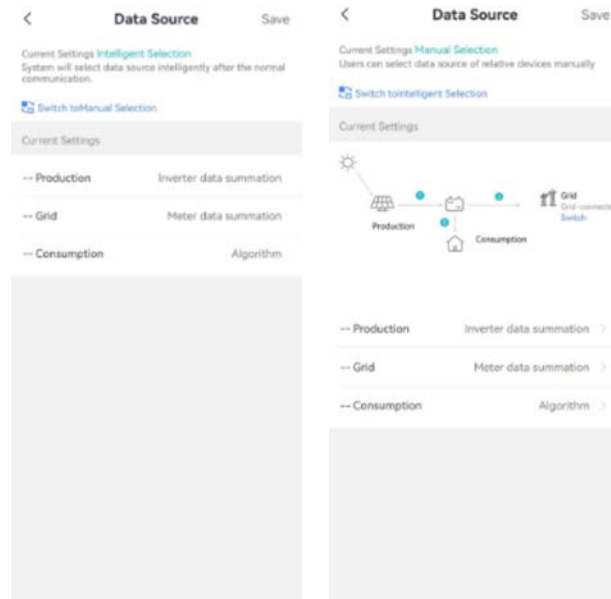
Data Source

Save

Current Settings Intelligent Selection
System will select data source intelligently after the normal communication.

Switch toManual Selection

Current Settings

-- Production Inverter data summation

-- Grid Meter data summation

-- Consumption Algorithm

Data Source

Save

Current Settings Manual Selection
Users can select data source of relative devices manually

Switch tointelligent Selection

Current Settings

Production

Consumption

Grid
Grid-connect
Switch

-- Production Inverter data summation

-- Grid Meter data summation

-- Consumption Algorithm